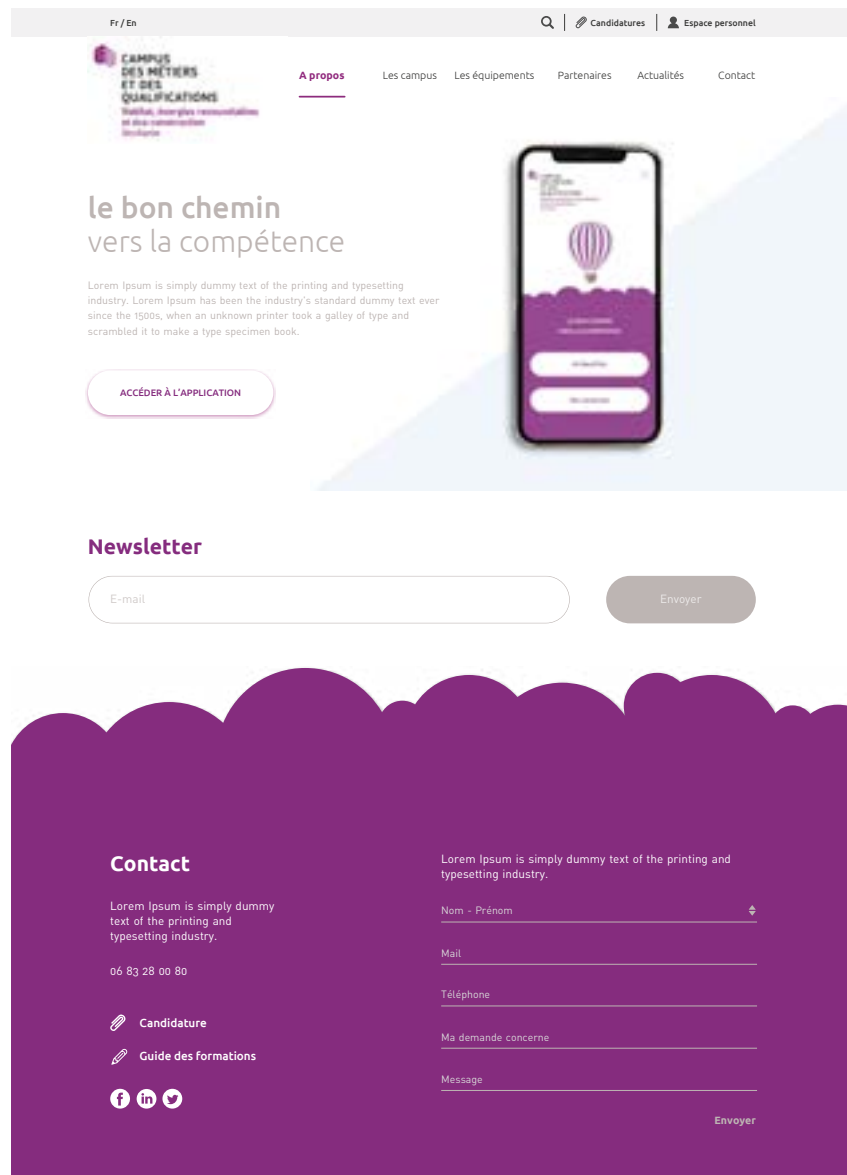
Fr / En

Candidatures | Espace personnel

CAMPUS DES MÉTIERS ET DES QUALIFICATIONS
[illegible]

A propos Les campus Les équipements Partenaires Actualités Contact

le bon chemin
vers la compétence

Lorem Ipsum is simply dummy text of the printing and typesetting industry. Lorem Ipsum has been the industry's standard dummy text ever since the 1500s, when an unknown printer took a galley of type and scrambled it to make a type specimen book.

ACCÉDER À L'APPLICATION

Newsletter

E-mail

Envoyer

Contact

Lorem Ipsum is simply dummy text of the printing and typesetting industry.

06 83 28 00 80

Candidature

Guide des formations

Lorem Ipsum is simply dummy text of the printing and typesetting industry.

Nom - Prénom

Mail

Téléphone

Ma demande concerne

Message

Envoyer